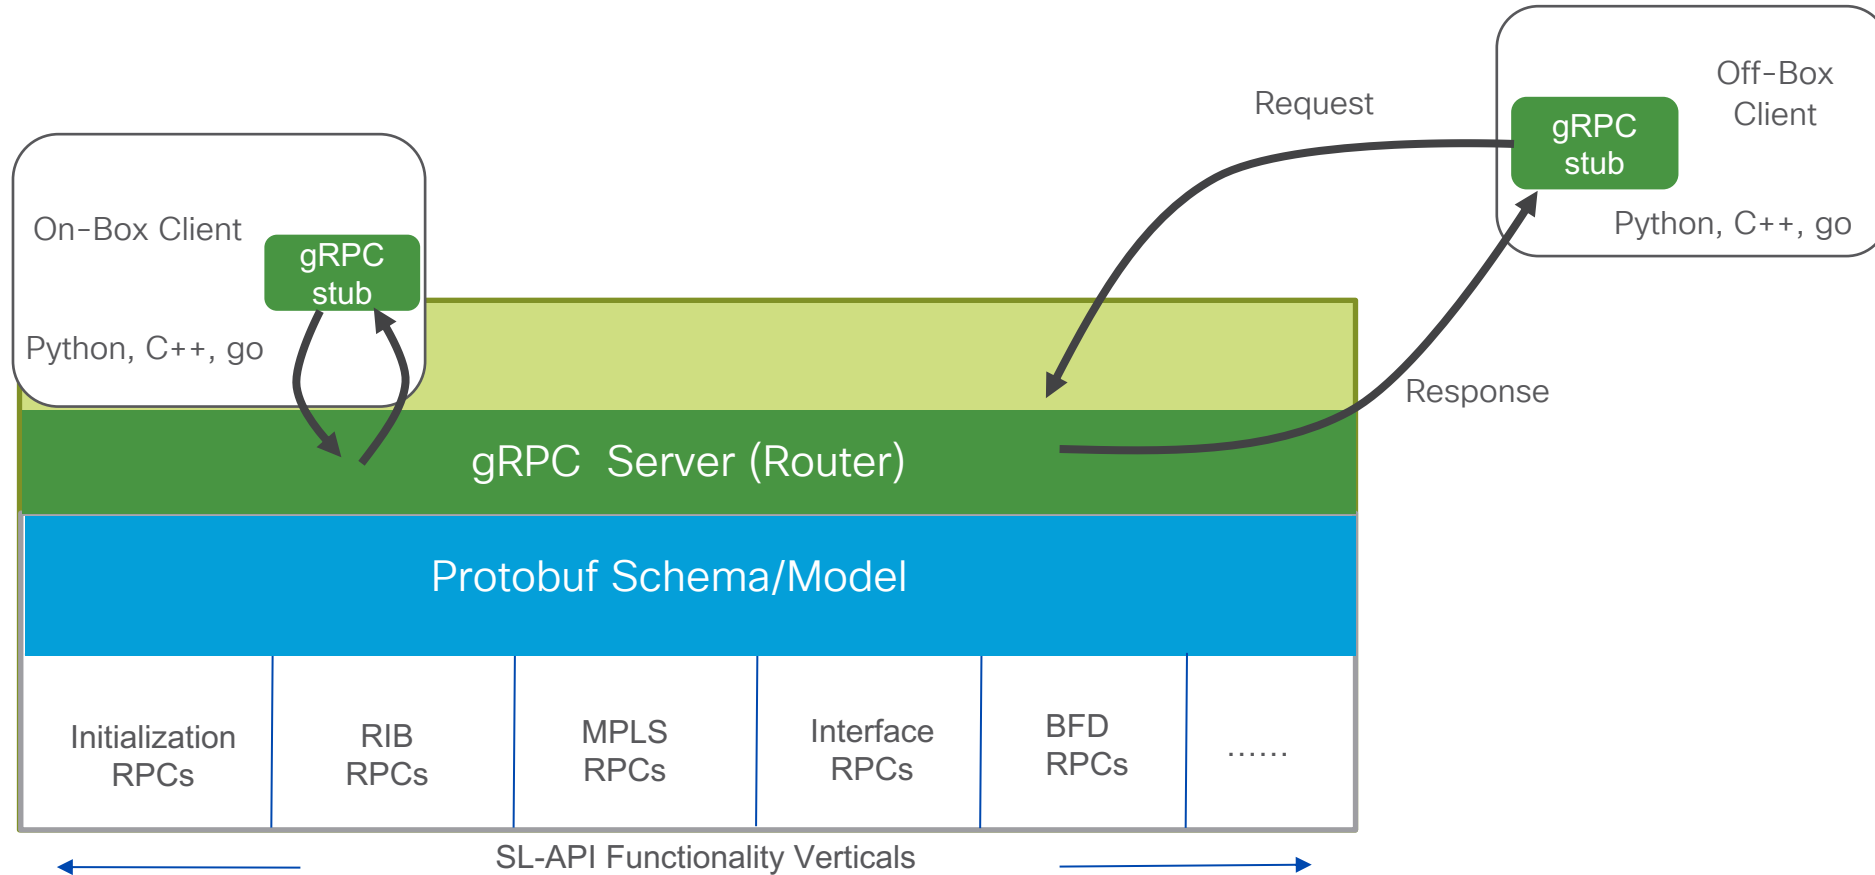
Request

Off-Box Client

gRPC stub

Python, C++, go

On-Box Client

gRPC stub

Python, C++, go

Response

gRPC Server (Router)

Protobuf Schema/Model

| Initialization RPCs | RIB RPCs | MPLS RPCs | Interface RPCs | BFD RPCs | …… |
|---|---|---|---|---|---|

SL-API Functionality Verticals